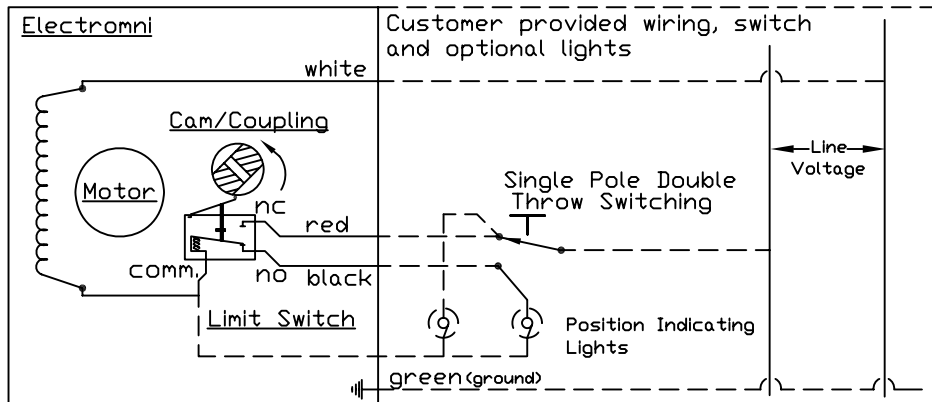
Electromni

Customer provided wiring, switch and optional lights

white

Cam/Coupling

Line Voltage

Motor

Single Pole Double Throw Switching

nc

red

comm.

no

black

Limit Switch

Position Indicating Lights

green (ground)